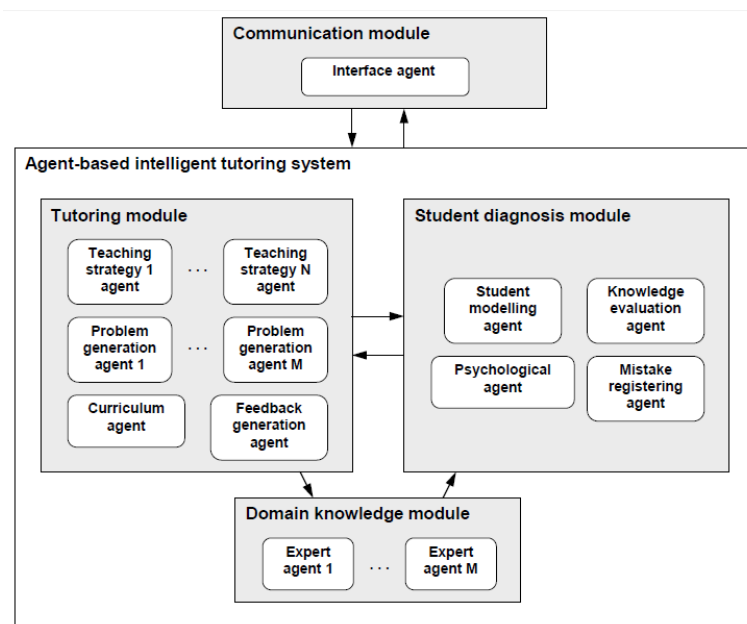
Communication module

Interface agent

Agent-based intelligent tutoring system

Tutoring module

Teaching strategy 1 agent

...

Teaching strategy N agent

Problem generation agent 1

...

Problem generation agent M

Curriculum agent

Feedback generation agent

Student diagnosis module

Student modelling agent

Knowledge evaluation agent

Psychological agent

Mistake registering agent

Domain knowledge module

Expert agent 1

...

Expert agent M